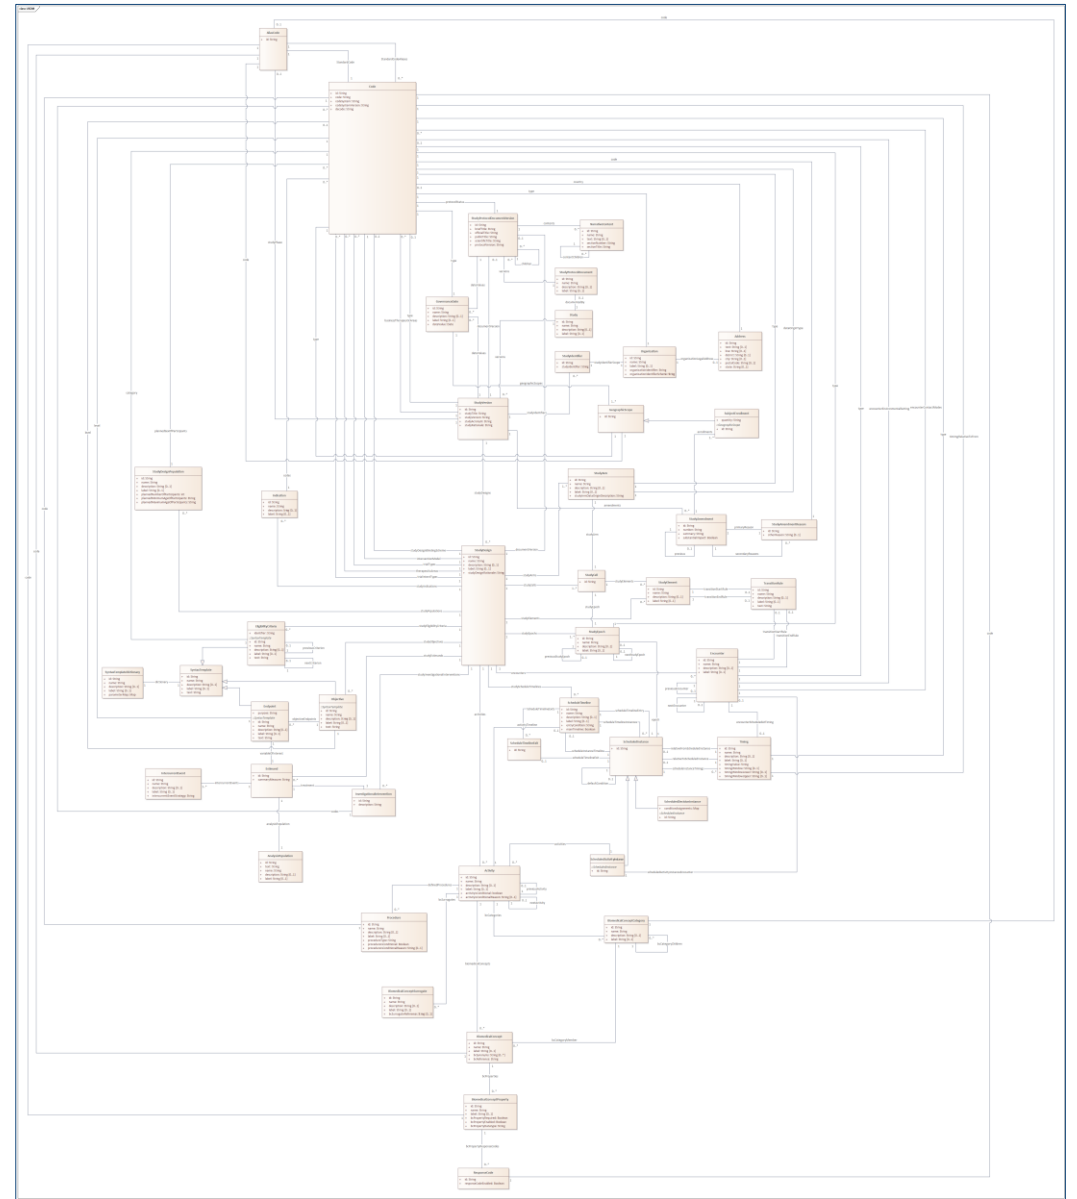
class ODM

AliasCode

Code

StudyDesign

Activity

Organization

Address

StudyArm

StudyEpoch

StudyCell

Timeline

Encounter

Procedure

Objective

Endpoint

Estimand

Indication

InvestigationalIntervention

StudyProtocolVersion

StudyIdentifier

BiomedicalConcept

BiomedicalConceptCategory

BiomedicalConceptSurrogate

BiomedicalConceptProperty

ResponseCode

ScheduledInstance

ScheduledActivityInstance

ScheduledDecisionInstance

Condition

StudyDesignPopulation

AnalysisPopulation

IntercurrentEvent

TransitionRule

StudyElement

Study

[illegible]